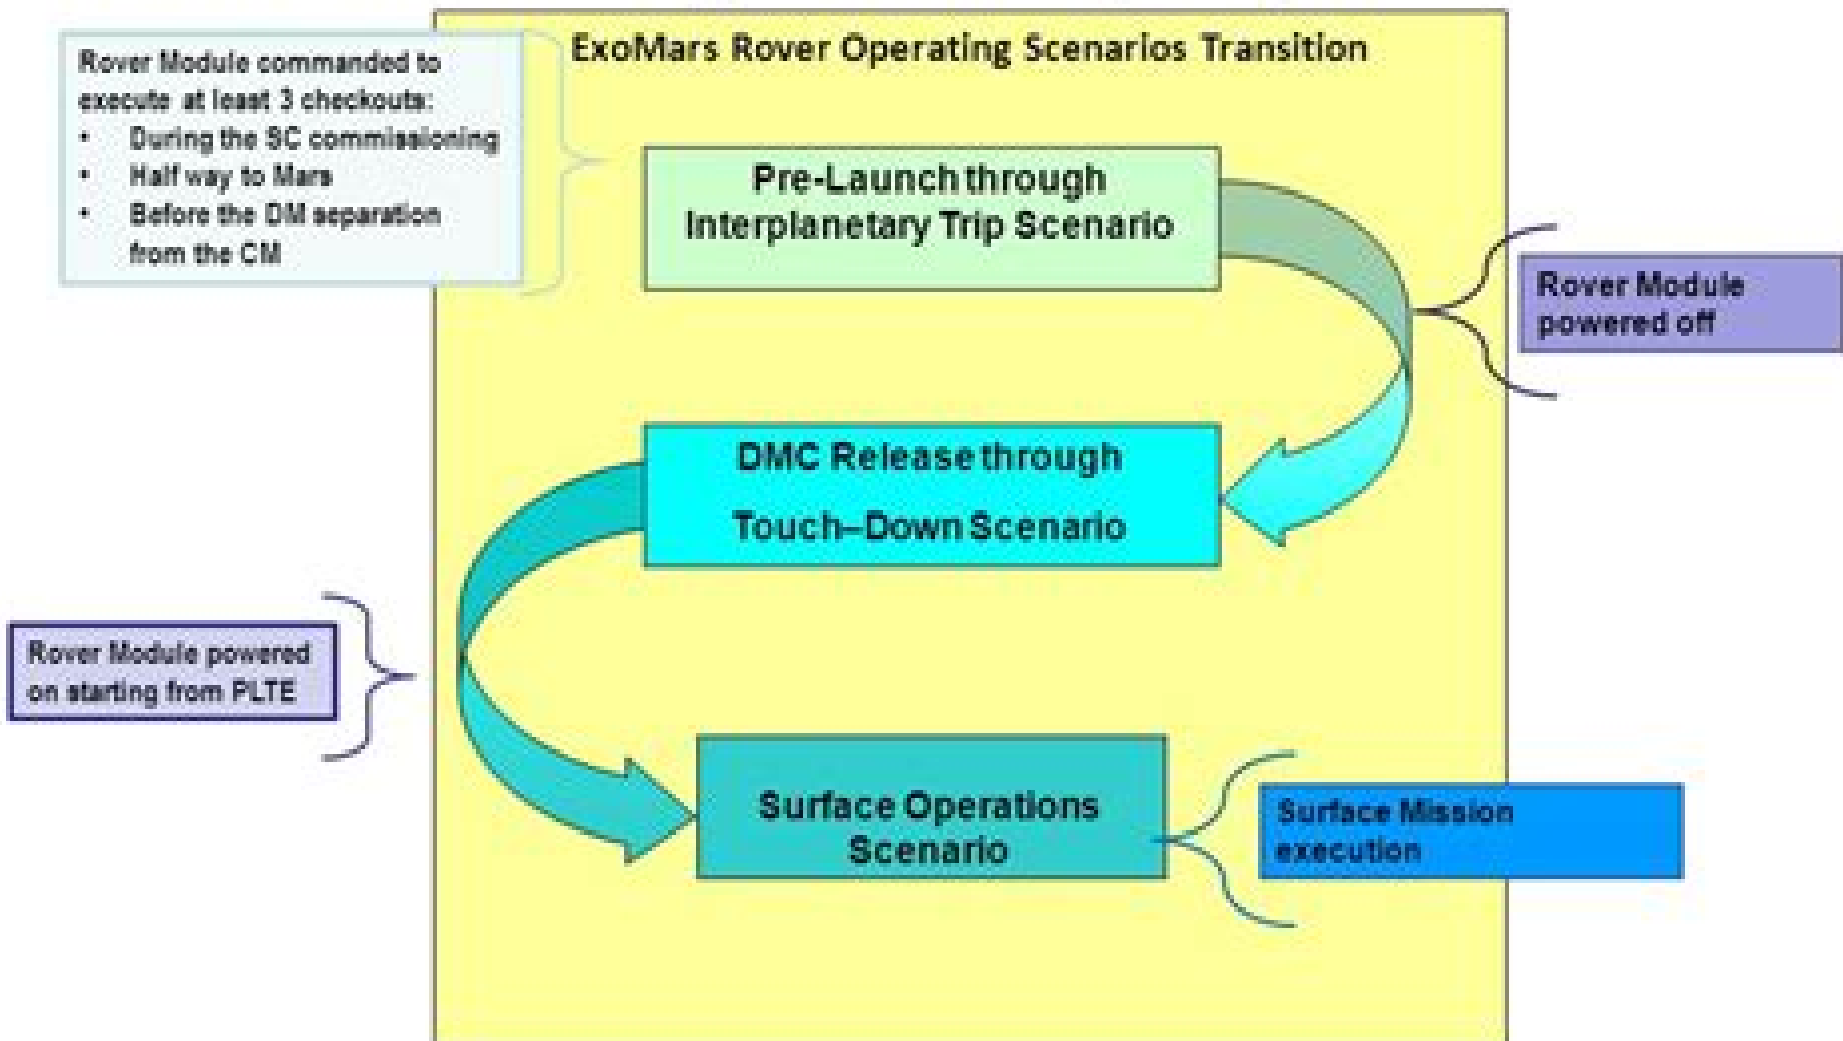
Rover Module commanded to execute at least 3 checkouts:
- During the SC commissioning
- Half way to Mars
- Before the DM separation from the CM

ExoMars Rover Operating Scenarios Transition

Pre-Launch through Interplanetary Trip Scenario

Rover Module powered off

DMC Release through Touch–Down Scenario

Rover Module powered on starting from PLTE

Surface Operations Scenario

Surface Mission execution